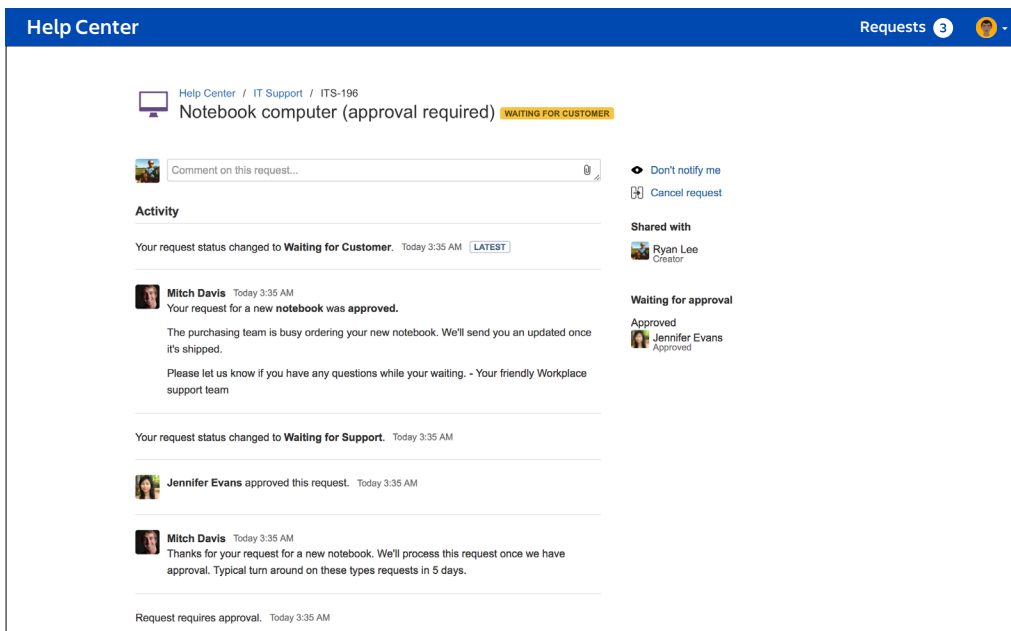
Help Center

Requests 3

Help Center / IT Support / ITS-196

Notebook computer (approval required) WAITING FOR CUSTOMER

Comment on this request...

Activity

Your request status changed to **Waiting for Customer**. Today 3:35 AM LATEST

**Mitch Davis** Today 3:35 AM
Your request for a new **notebook** was **approved.**

The purchasing team is busy ordering your new notebook. We'll send you an updated once it's shipped.

Please let us know if you have any questions while your waiting. - Your friendly Workplace support team

Your request status changed to **Waiting for Support**. Today 3:35 AM

**Jennifer Evans** approved this request. Today 3:35 AM

**Mitch Davis** Today 3:35 AM
Thanks for your request for a new notebook. We'll process this request once we have approval. Typical turn around on these types requests in 5 days.

Request requires approval. Today 3:35 AM

Don't notify me

Cancel request

Shared with

Ryan Lee
Creator

Waiting for approval

Approved

Jennifer Evans
Approved